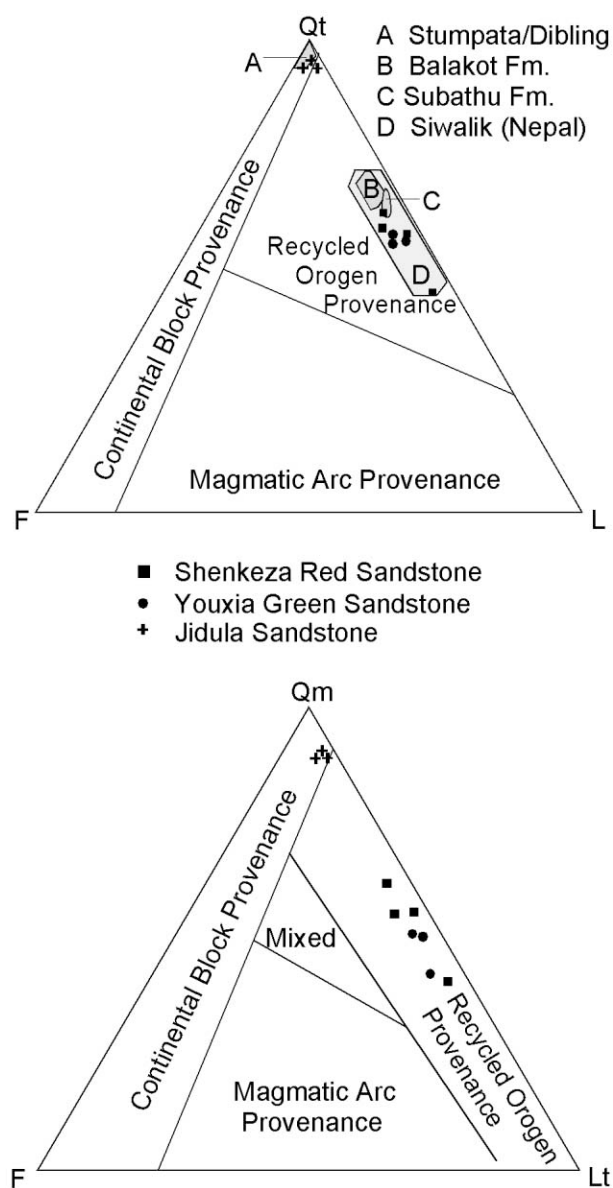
Qt
A Stumpata/Dibling
B Balakot Fm.
C Subathu Fm.
D Siwalik (Nepal)

A
B
C
D

Continental Block Provenance
Recycled Orogen Provenance
Magmatic Arc Provenance
F
L

■ Shenkeza Red Sandstone
● Youxia Green Sandstone
+ Jidula Sandstone

Qm
Continental Block Provenance
Mixed
Magmatic Arc Provenance
Recycled Orogen Provenance
F
Lt